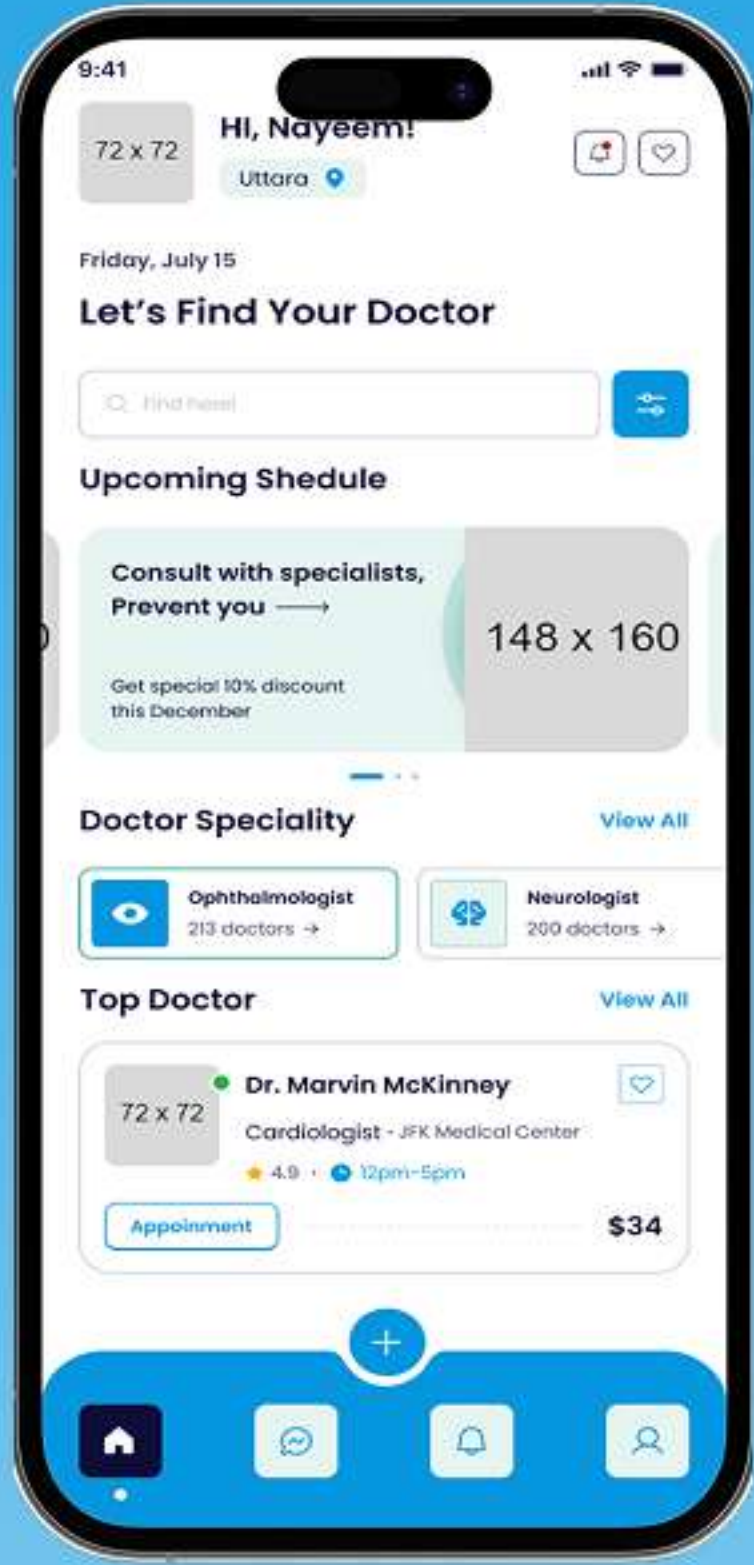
9:41

72 x 72

Hi, Nayeem!

Uttara

Friday, July 15

Let's Find Your Doctor

Find here!

Upcoming Shedule

Consult with specialists, Prevent you ⟶

Get special 10% discount this December

148 x 160

Doctor Speciality

View All

Ophthalmologist
213 doctors →

Neurologist
200 doctors →

Top Doctor

View All

72 x 72

Dr. Marvin McKinney

Cardiologist - JFK Medical Center

4.9 · 12pm-5pm

Appoinment

$34

+